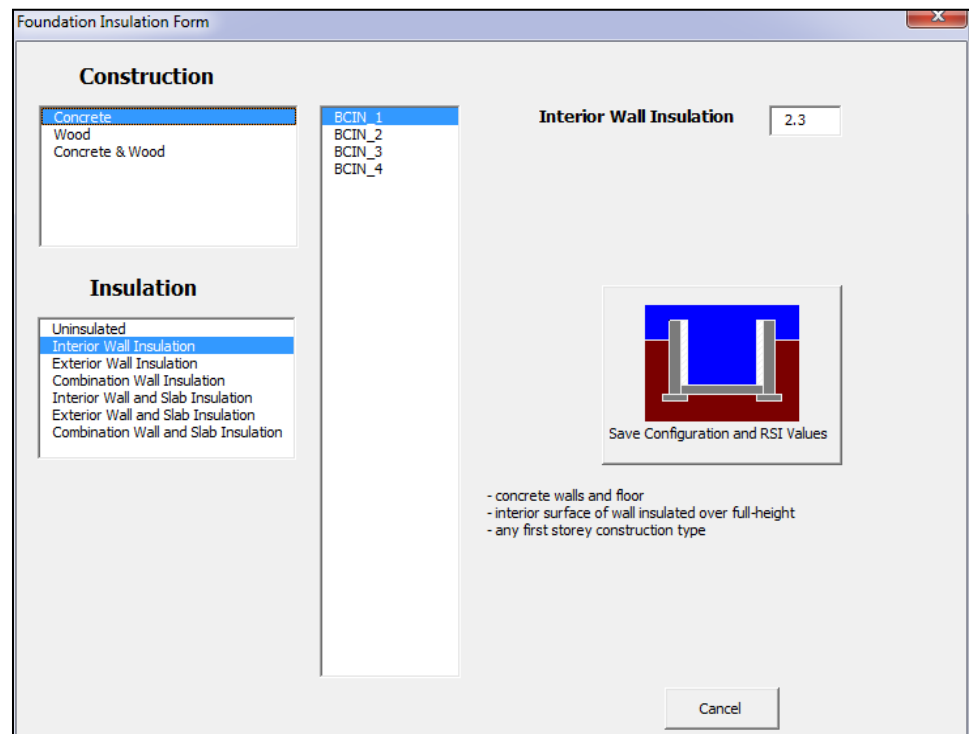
Foundation Insulation Form

Construction

Concrete
Wood
Concrete & Wood

BCIN_1
BCIN_2
BCIN_3
BCIN_4

Interior Wall Insulation 2.3

Insulation

Uninsulated
Interior Wall Insulation
Exterior Wall Insulation
Combination Wall Insulation
Interior Wall and Slab Insulation
Exterior Wall and Slab Insulation
Combination Wall and Slab Insulation

Save Configuration and RSI Values

- concrete walls and floor
- interior surface of wall insulated over full-height
- any first storey construction type

Cancel